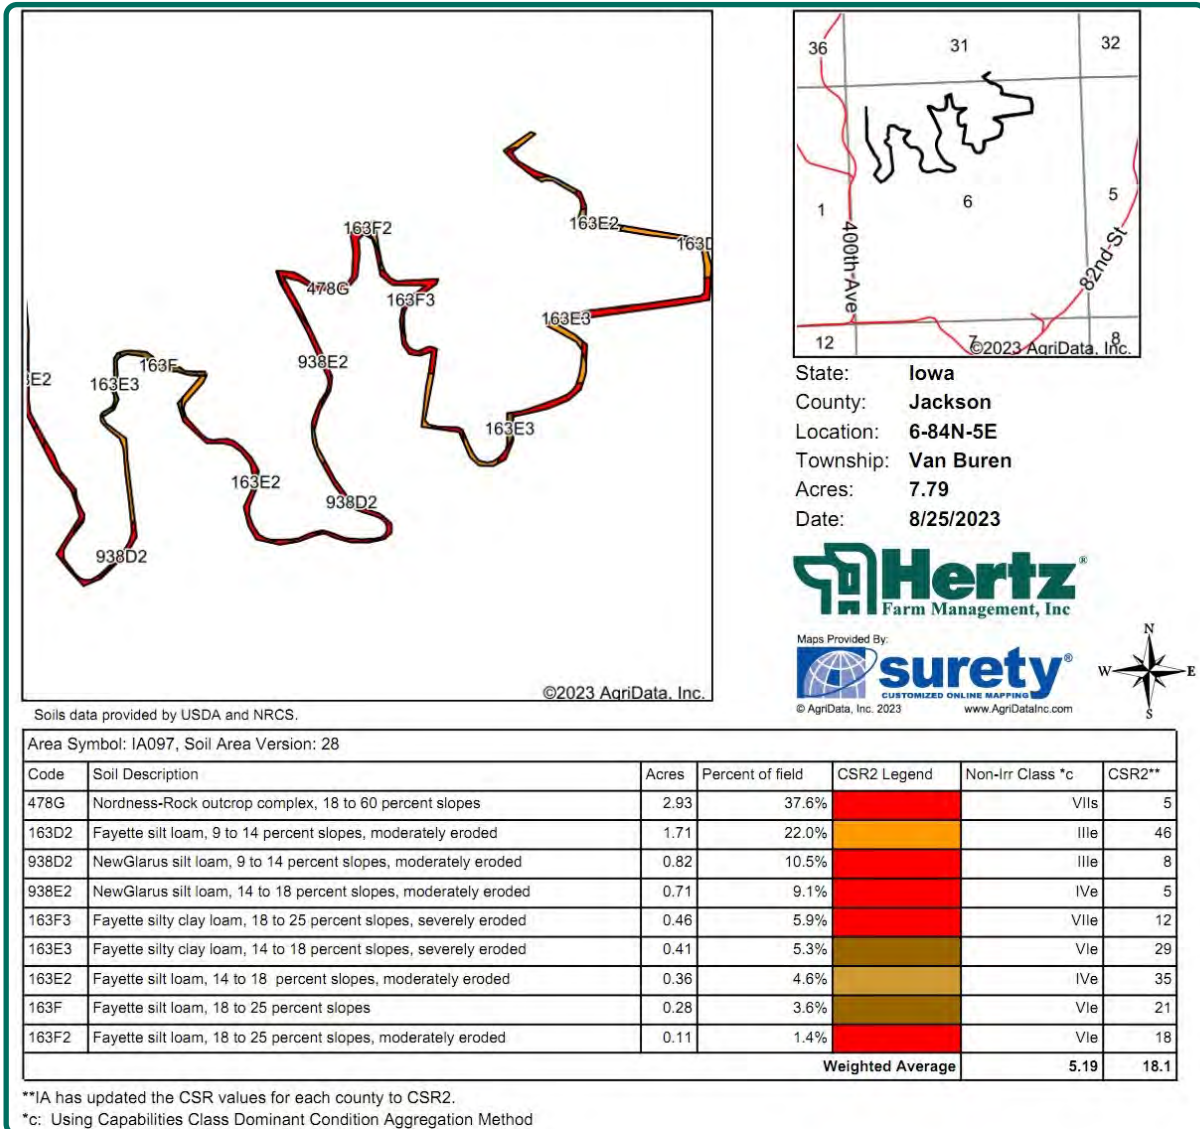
163E2
163D
163F2
478G
163F3
163E3
938E2
E2
163E3
163F
163E3
163E2
938D2
938D2
©2023 AgriData, Inc.

Soils data provided by USDA and NRCS.

36
31
32
1
6
5
400th Ave
82nd St
12
7
8
©2023 AgriData, Inc.

State: Iowa
County: Jackson
Location: 6-84N-5E
Township: Van Buren
Acres: 7.79
Date: 8/25/2023

Hertz® Farm Management, Inc

Maps Provided By:
surety®
CUSTOMIZED ONLINE MAPPING
© AgriData, Inc. 2023 www.AgriDataInc.com

N
W
E
S

Area Symbol: IA097, Soil Area Version: 28

| Code | Soil Description | Acres | Percent of field | CSR2 Legend | Non-Irr Class *c | CSR2** |
|---|---|---|---|---|---|---|
| 478G | Nordness-Rock outcrop complex, 18 to 60 percent slopes | 2.93 | 37.6% | | VIIs | 5 |
| 163D2 | Fayette silt loam, 9 to 14 percent slopes, moderately eroded | 1.71 | 22.0% | | IIIe | 46 |
| 938D2 | NewGlarus silt loam, 9 to 14 percent slopes, moderately eroded | 0.82 | 10.5% | | IIIe | 8 |
| 938E2 | NewGlarus silt loam, 14 to 18 percent slopes, moderately eroded | 0.71 | 9.1% | | IVe | 5 |
| 163F3 | Fayette silty clay loam, 18 to 25 percent slopes, severely eroded | 0.46 | 5.9% | | VIIe | 12 |
| 163E3 | Fayette silty clay loam, 14 to 18 percent slopes, severely eroded | 0.41 | 5.3% | | VIe | 29 |
| 163E2 | Fayette silt loam, 14 to 18 percent slopes, moderately eroded | 0.36 | 4.6% | | IVe | 35 |
| 163F | Fayette silt loam, 18 to 25 percent slopes | 0.28 | 3.6% | | VIe | 21 |
| 163F2 | Fayette silt loam, 18 to 25 percent slopes, moderately eroded | 0.11 | 1.4% | | VIe | 18 |
| | | | | Weighted Average | 5.19 | 18.1 |

**IA has updated the CSR values for each county to CSR2.
*c: Using Capabilities Class Dominant Condition Aggregation Method